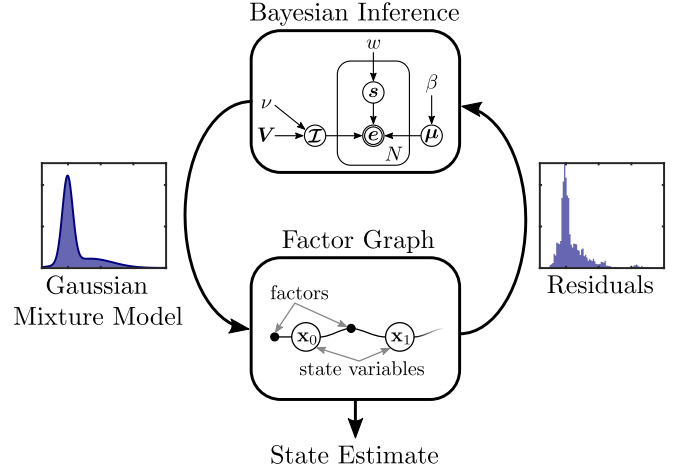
Bayesian Inference

$w$

$\boldsymbol{s}$

$\nu$

$\beta$

$\boldsymbol{V}$

$\boldsymbol{\mathcal{I}}$

$\boldsymbol{e}$

$\boldsymbol{\mu}$

$N$

Gaussian Mixture Model

Residuals

Factor Graph

factors

$\mathbf{x}_0$

$\mathbf{x}_1$

state variables

State Estimate